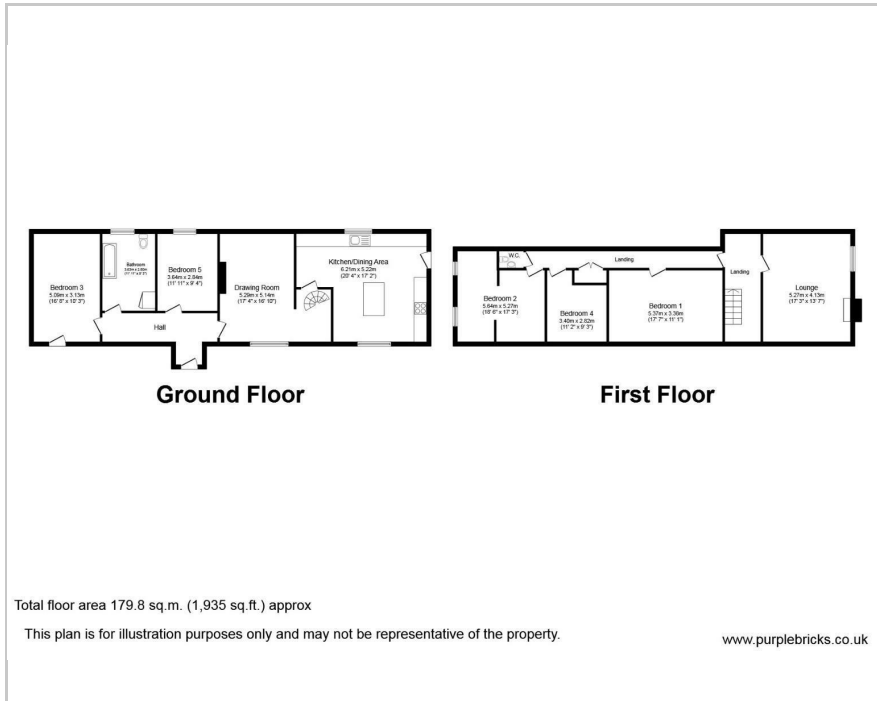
Bedroom 3
5.08m x 3.13m
(16' 8" x 10' 3")

Bathroom
3.65m x 2.80m
(11' 11" x 9' 2")

Bedroom 5
3.64m x 2.84m
(11' 11" x 9' 4")

Drawing Room
5.29m x 5.14m
(17' 4" x 16' 10")

Kitchen/Dining Area
6.21m x 5.22m
(20' 4" x 17' 2")

Hall

Ground Floor

W.C.

Landing

Bedroom 2
5.64m x 5.27m
(18' 6" x 17' 3")

Bedroom 4
3.40m x 2.82m
(11' 2" x 9' 3")

Bedroom 1
5.37m x 3.38m
(17' 7" x 11' 1")

Landing

Lounge
5.27m x 4.13m
(17' 3" x 13' 7")

First Floor

Total floor area 179.8 sq.m. (1,935 sq.ft.) approx

This plan is for illustration purposes only and may not be representative of the property.

www.purplebricks.co.uk